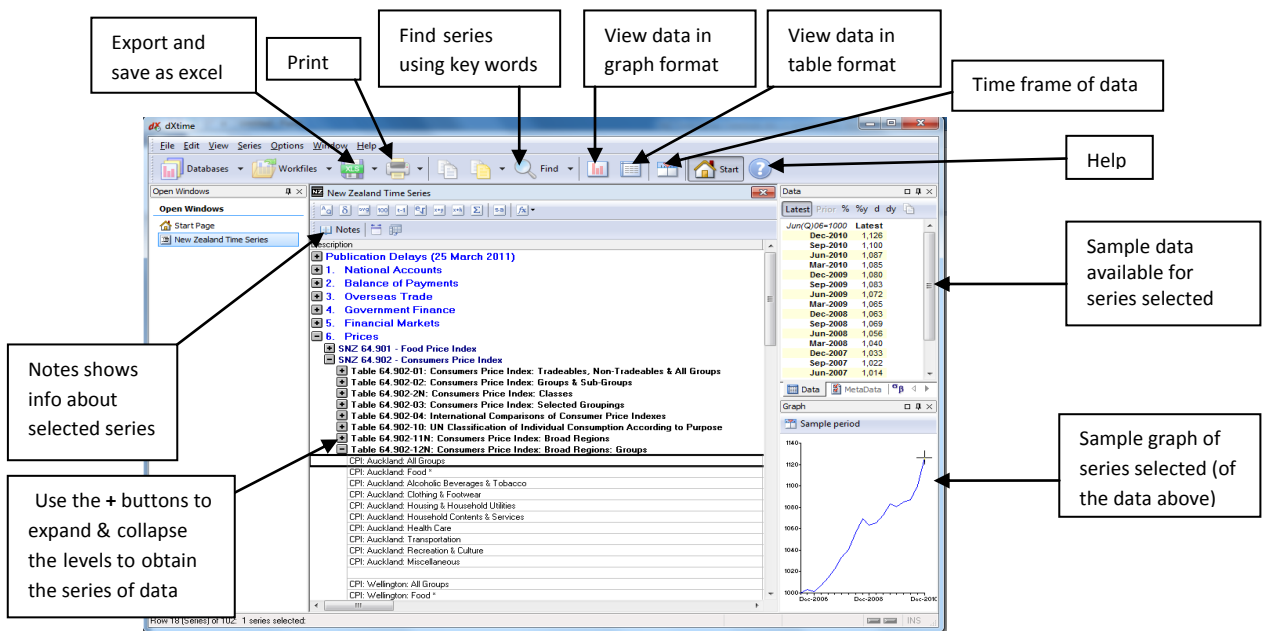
Export and save as excel

Print

Find series using key words

View data in graph format

View data in table format

Time frame of data

Help

dXtime

File Edit View Series Options Window Help

Databases Workfiles Find Start

Open Windows

Open Windows

Start Page

New Zealand Time Series

New Zealand Time Series

Notes

Description

Publication Delays (25 March 2011)
1. National Accounts
2. Balance of Payments
3. Overseas Trade
4. Government Finance
5. Financial Markets
6. Prices
SNZ 64.901 - Food Price Index
SNZ 64.902 - Consumers Price Index
Table 64.902-01: Consumers Price Index: Tradeables, Non-Tradeables & All Groups
Table 64.902-02: Consumers Price Index: Groups & Sub-Groups
Table 64.902-2N: Consumers Price Index: Classes
Table 64.902-03: Consumers Price Index: Selected Groupings
Table 64.902-04: International Comparisons of Consumer Price Indexes
Table 64.902-10: UN Classification of Individual Consumption According to Purpose
Table 64.902-11N: Consumers Price Index: Broad Regions
Table 64.902-12N: Consumers Price Index: Broad Regions: Groups
CPI: Auckland: All Groups
CPI: Auckland: Food *
CPI: Auckland: Alcoholic Beverages & Tobacco
CPI: Auckland: Clothing & Footwear
CPI: Auckland: Housing & Household Utilities
CPI: Auckland: Household Contents & Services
CPI: Auckland: Health Care
CPI: Auckland: Transportation
CPI: Auckland: Recreation & Culture
CPI: Auckland: Miscellaneous

CPI: Wellington: All Groups
CPI: Wellington: Food *

Row 18 (Series) of 102. 1 series selected:

INS

Data

Latest Prior % %y d dy

| Jun(Q)06=1000 | Latest |
|---|---|
| Dec-2010 | 1,126 |
| Sep-2010 | 1,100 |
| Jun-2010 | 1,087 |
| Mar-2010 | 1,085 |
| Dec-2009 | 1,080 |
| Sep-2009 | 1,083 |
| Jun-2009 | 1,072 |
| Mar-2009 | 1,065 |
| Dec-2008 | 1,063 |
| Sep-2008 | 1,069 |
| Jun-2008 | 1,056 |
| Mar-2008 | 1,040 |
| Dec-2007 | 1,033 |
| Sep-2007 | 1,022 |
| Jun-2007 | 1,014 |

Data MetaData

Graph

Sample period

1140 1120 1100 1080 1060 1040 1020 1000

Dec-2006 Dec-2008 Dec-2010

Sample data available for series selected

Sample graph of series selected (of the data above)

Notes shows info about selected series

Use the + buttons to expand & collapse the levels to obtain the series of data